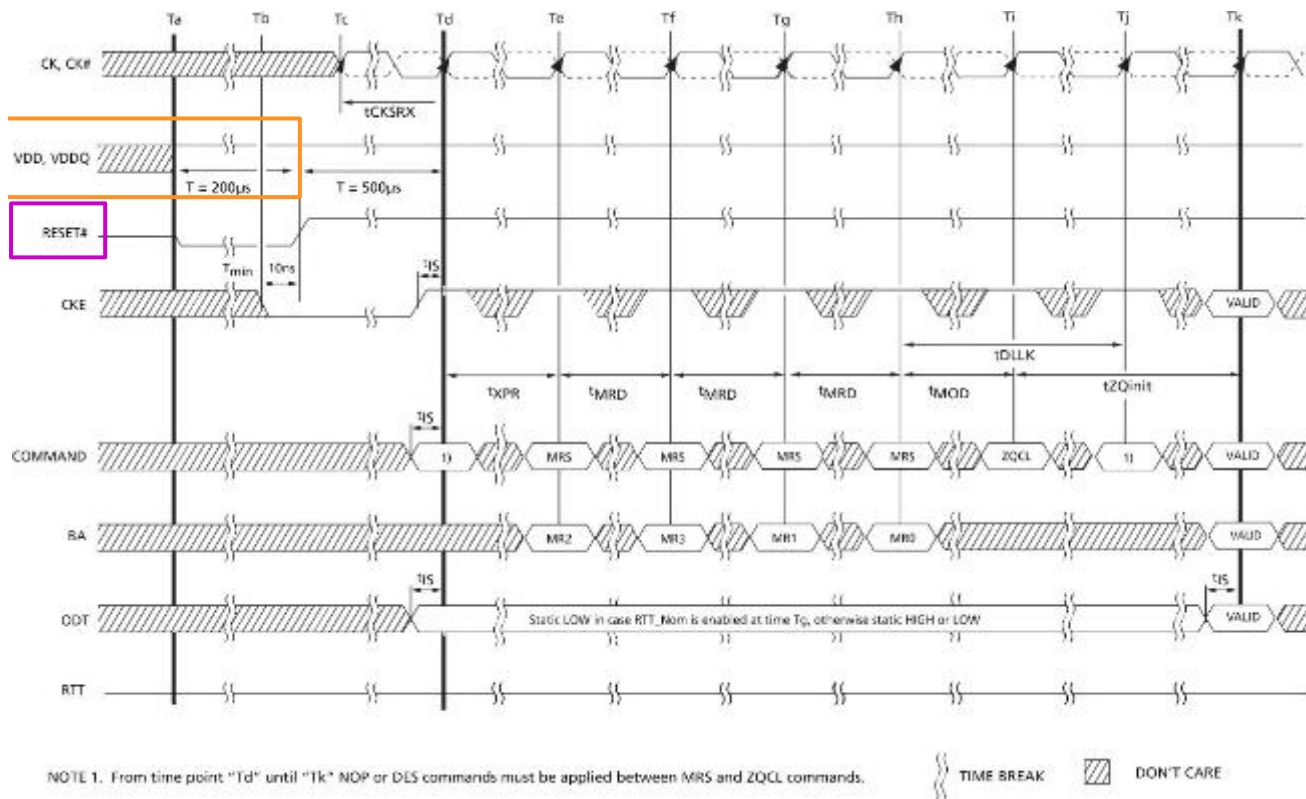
Ta Tb Tc Td Te Tf Tg Th Ti Tj Tk

CK, CK#

tCKSRX

VDD, VDDQ

T = 200μs

T = 500μs

RESET#

Tmin 10ns

tIS

CKE

VALID

tDLLK

tXPR tMRD tMRD tMRD tMOD tZQinit

tIS

COMMAND

1)

MRS MRS MRS MRS ZQCL 1) VALID

BA

MR2 MR3 MR1 MR0 VALID

tIS

tIS

ODT

Static LOW in case RTT_Nom is enabled at time Tg, otherwise static HIGH or LOW

VALID

RTT

NOTE 1. From time point "Td" until "Tk" NOP or DES commands must be applied between MRS and ZQCL commands.

TIME BREAK

DON'T CARE